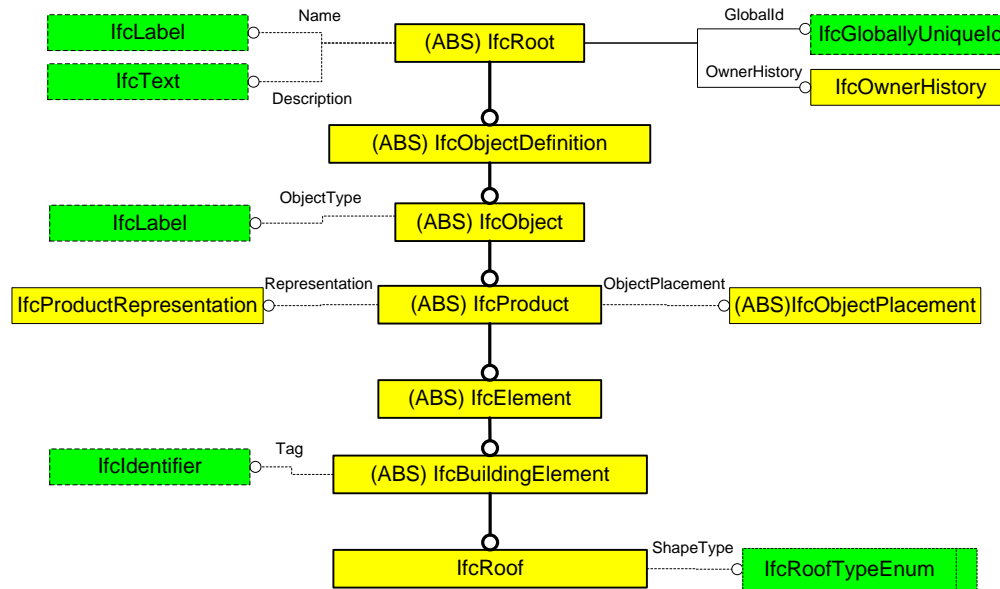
IfcLabel
Name
(ABS) IfcRoot
GlobalId
IfcGloballyUniqueId
IfcText
Description
OwnerHistory
IfcOwnerHistory
(ABS) IfcObjectDefinition
ObjectType
IfcLabel
(ABS) IfcObject
Representation
ObjectPlacement
IfcProductRepresentation
(ABS) IfcProduct
(ABS)IfcObjectPlacement
(ABS) IfcElement
Tag
IfcIdentifier
(ABS) IfcBuildingElement
ShapeType
IfcRoof
IfcRoofTypeEnum